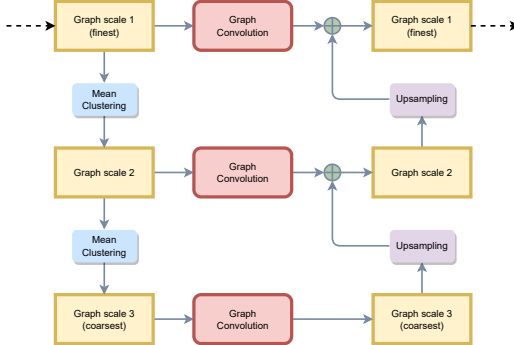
Graph scale 1
(finest)

Graph
Convolution

Graph scale 1
(finest)

Mean
Clustering

Upsampling

Graph scale 2

Graph
Convolution

Graph scale 2

Mean
Clustering

Upsampling

Graph scale 3
(coarsest)

Graph
Convolution

Graph scale 3
(coarsest)